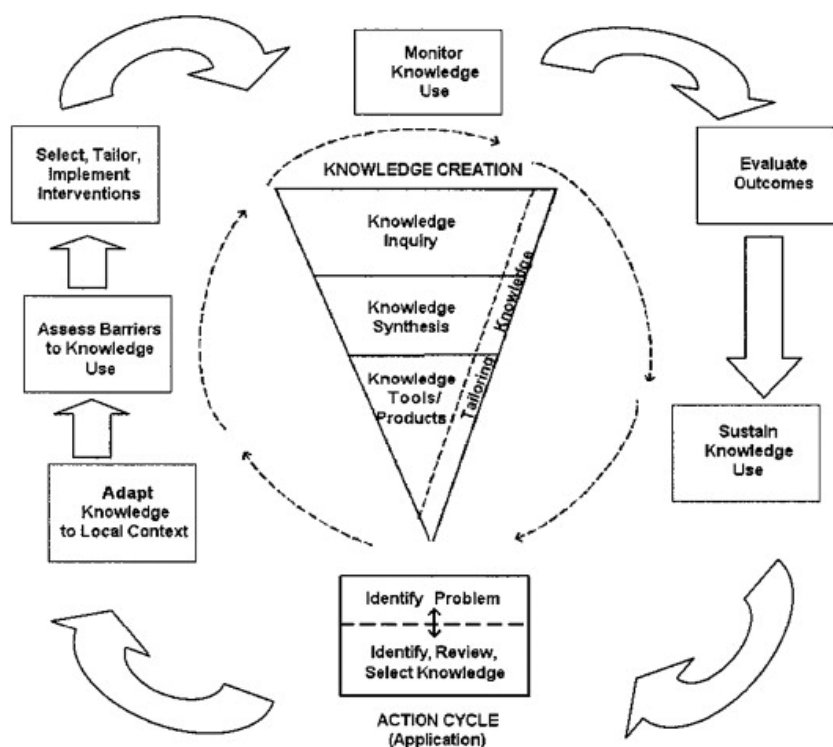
Monitor Knowledge Use

Evaluate Outcomes

Sustain Knowledge Use

Select, Tailor, Implement Interventions

Assess Barriers to Knowledge Use

Adapt Knowledge to Local Context

KNOWLEDGE CREATION

Knowledge Inquiry

Knowledge Synthesis

Knowledge Tools/ Products

Tailoring Knowledge

Identify Problem

Identify, Review, Select Knowledge

ACTION CYCLE (Application)